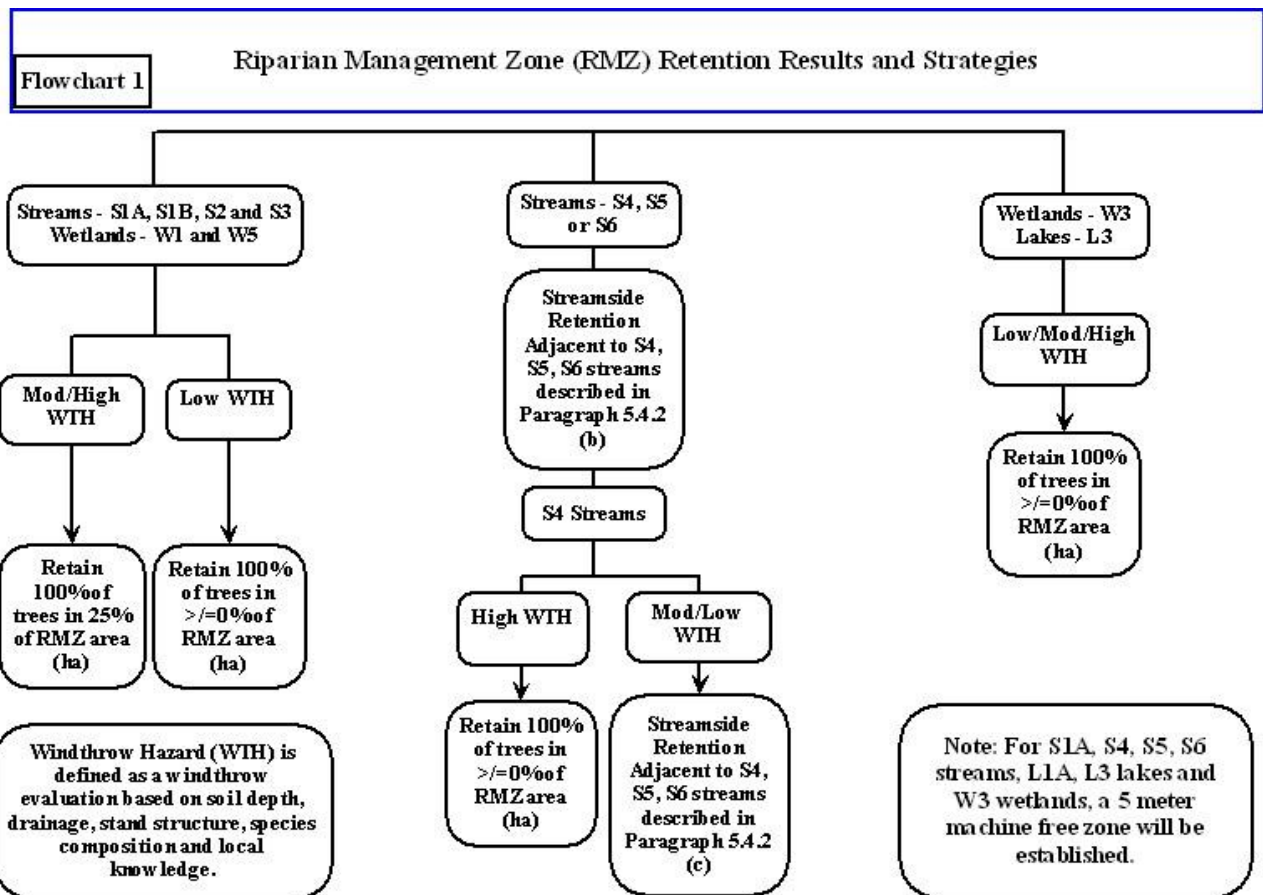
Flowchart 1

Riparian Management Zone (RMZ) Retention Results and Strategies

Streams - S1A, S1B, S2 and S3
Wetlands - W1 and W5

Mod/High WTH

Low WTH

Retain 100%of trees in 25% of RMZ area (ha)

Retain 100% of trees in >/=0%of RMZ area (ha)

Windthrow Hazard (WTH) is defined as a windthrow evaluation based on soil depth, drainage, stand structure, species composition and local knowledge.

Streams - S4, S5 or S6

Streamside Retention Adjacent to S4, S5, S6 streams described in Paragraph 5.4.2 (b)

S4 Streams

High WTH

Mod/Low WTH

Retain 100% of trees in >/=0%of RMZ area (ha)

Streamside Retention Adjacent to S4, S5, S6 streams described in Paragraph 5.4.2 (c)

Wetlands - W3
Lakes - L3

Low/Mod/High WTH

Retain 100% of trees in >/=0%of RMZ area (ha)

Note: For S1A, S4, S5, S6 streams, L1A, L3 lakes and W3 wetlands, a 5 meter machine free zone will be established.